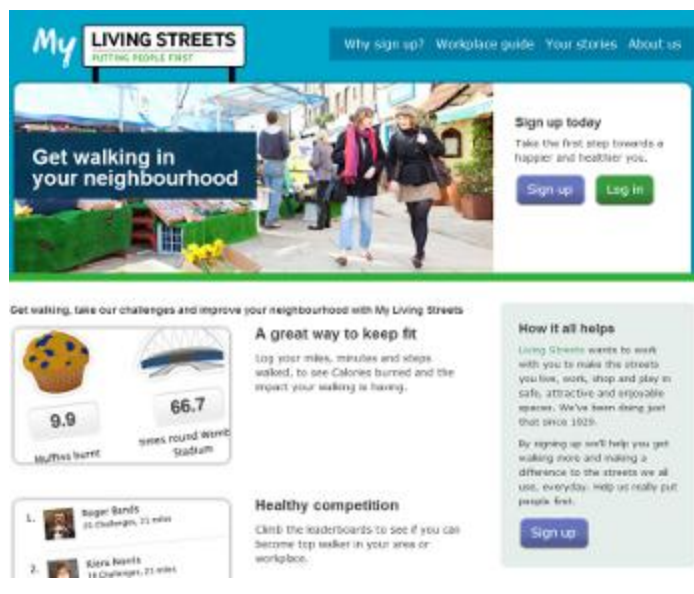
My LIVING STREETS
PUTTING PEOPLE FIRST

Why sign up? Workplace guide Your stories About us

Get walking in your neighbourhood

Sign up today
Take the first step towards a happier and healthier you.

Sign up Log in

Get walking, take our challenges and improve your neighbourhood with My Living Streets

9.9
Muffins burnt

66.7
times round Wembley Stadium

A great way to keep fit
Log your miles, minutes and steps walked, to see Calories burned and the impact your walking is having.

How it all helps
Living Streets wants to work with you to make the streets you live, work, shop and play in safe, attractive and enjoyable spaces. We've been doing just that since 1929.

By signing up we'll help you get walking more and making a difference to the streets we all use, everyday. Help us really put people first.

Sign up

1. Roger Bands
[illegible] Challenges, 21 miles

2. Kiera Meets
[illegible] Challenges, 21 miles

Healthy competition
Climb the leaderboards to see if you can become top walker in your area or workplace.